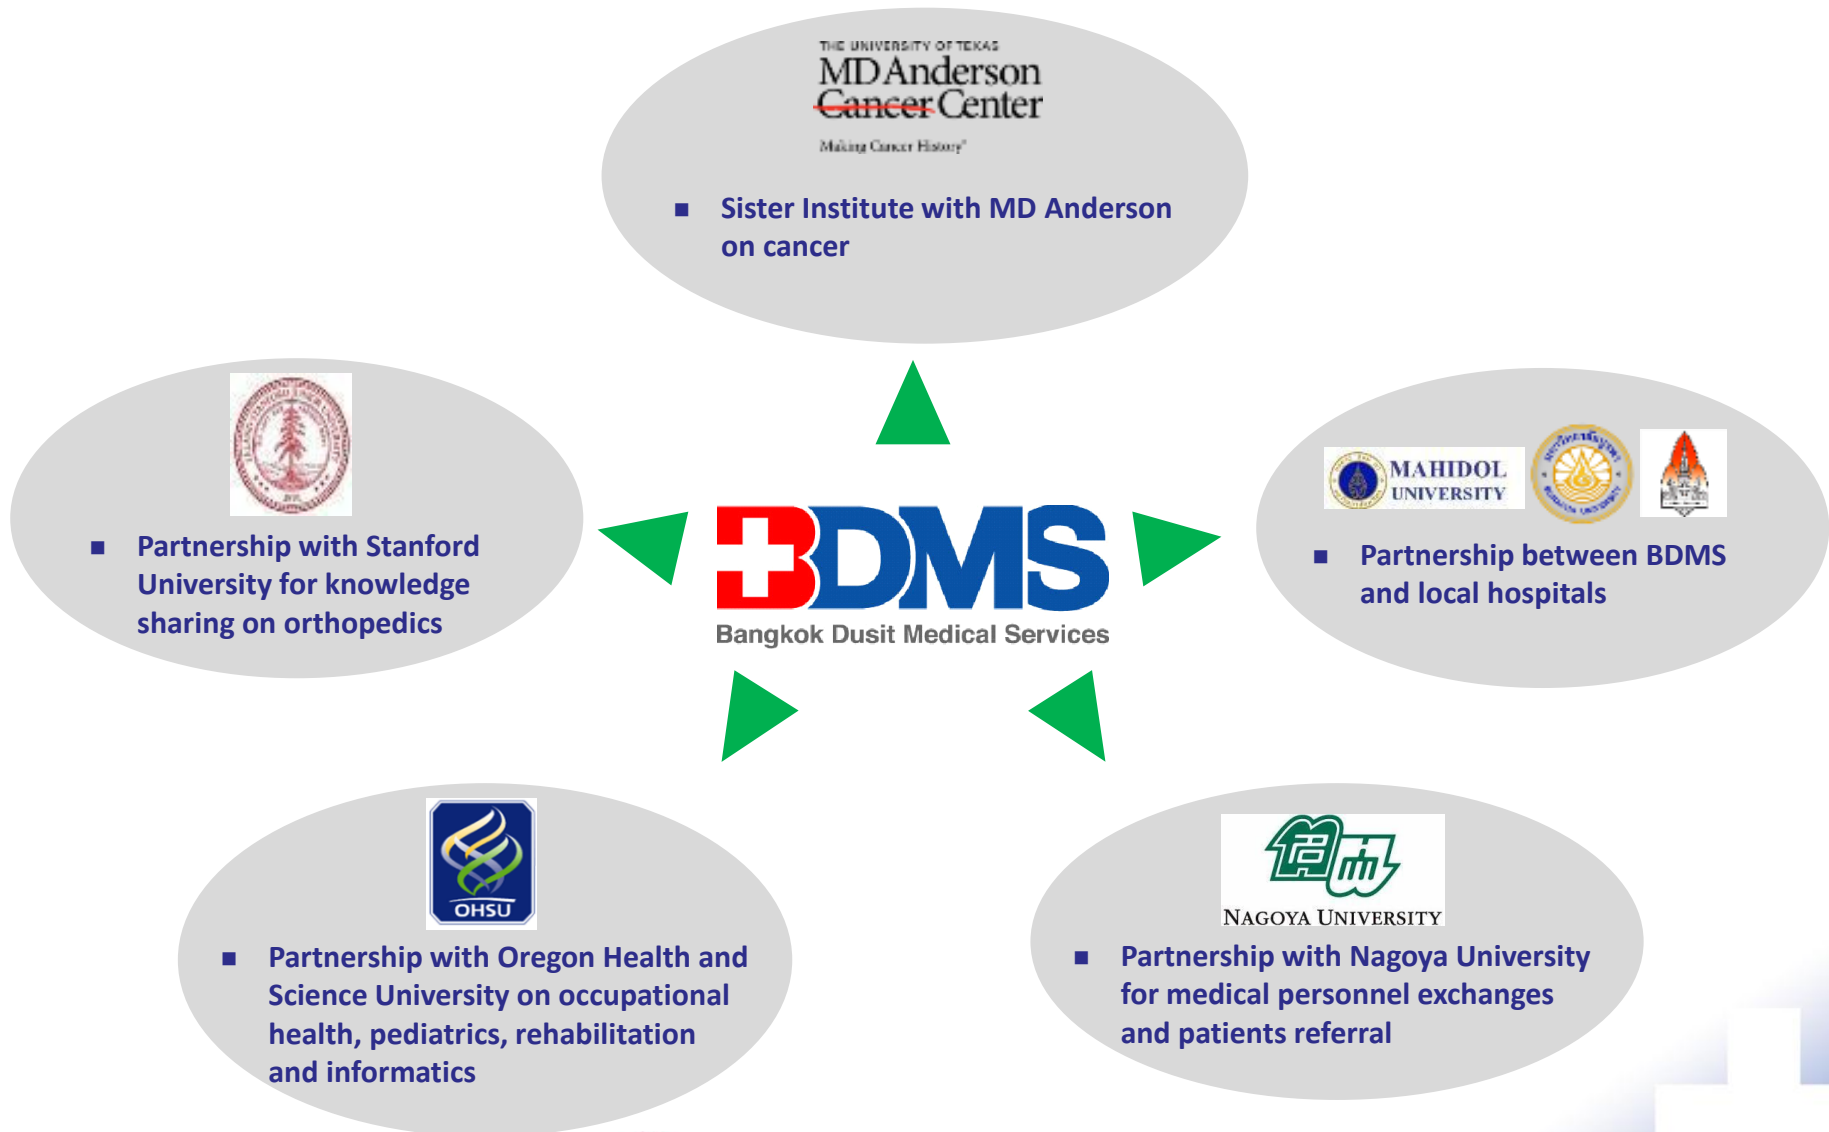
THE UNIVERSITY OF TEXAS
MD Anderson Cancer Center
Making Cancer History®

■ Sister Institute with MD Anderson on cancer

■ Partnership with Stanford University for knowledge sharing on orthopedics

BDMS
Bangkok Dusit Medical Services

MAHIDOL UNIVERSITY

■ Partnership between BDMS and local hospitals

OHSU

■ Partnership with Oregon Health and Science University on occupational health, pediatrics, rehabilitation and informatics

NAGOYA UNIVERSITY

■ Partnership with Nagoya University for medical personnel exchanges and patients referral